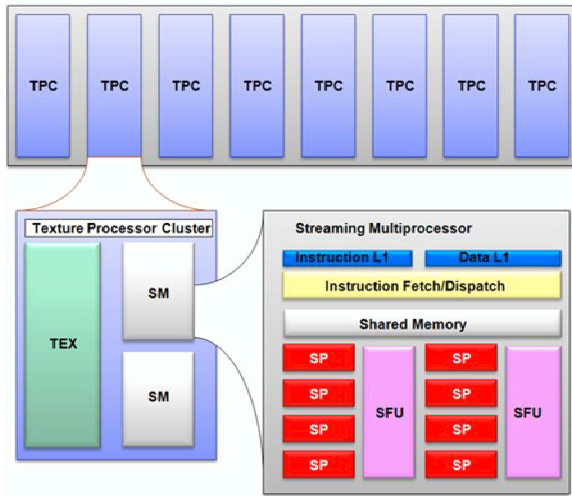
TPC TPC TPC TPC TPC TPC TPC TPC

Texture Processor Cluster

TEX

SM

SM

Streaming Multiprocessor

Instruction L1

Data L1

Instruction Fetch/Dispatch

Shared Memory

SP

SP

SP

SP

SFU

SP

SP

SP

SP

SFU